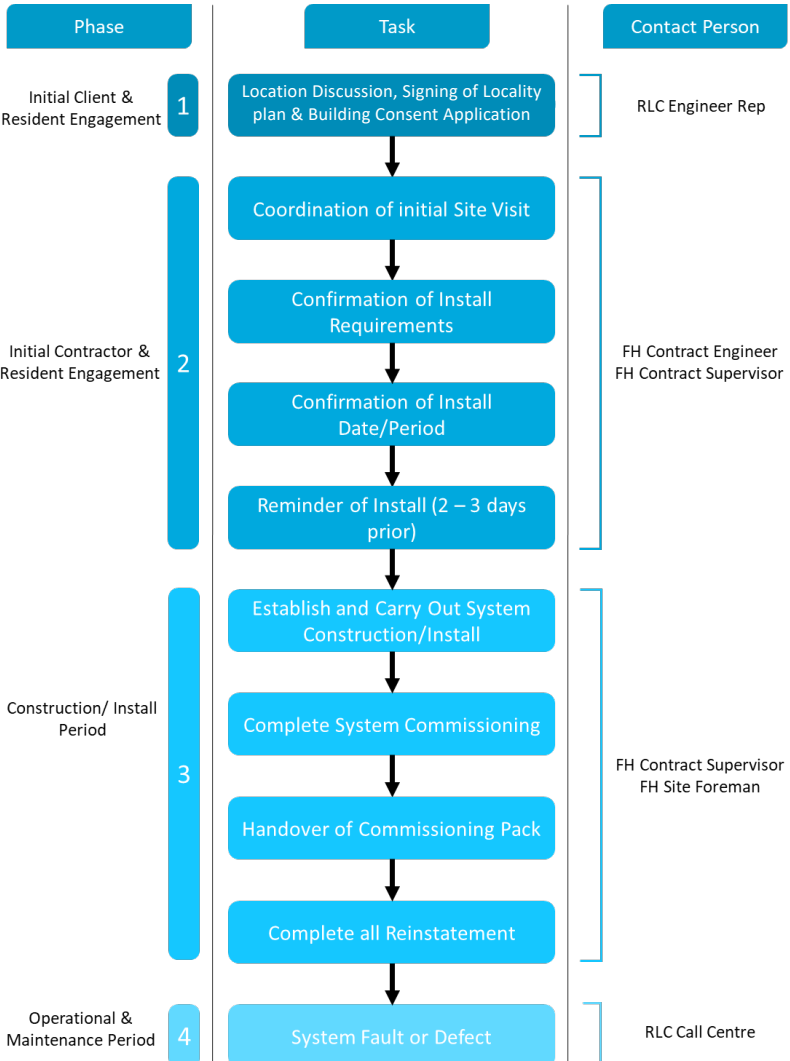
Phase

Task

Contact Person

Initial Client & Resident Engagement

1

Location Discussion, Signing of Locality plan & Building Consent Application

RLC Engineer Rep

Initial Contractor & Resident Engagement

2

Coordination of initial Site Visit

Confirmation of Install Requirements

Confirmation of Install Date/Period

Reminder of Install (2 – 3 days prior)

FH Contract Engineer
FH Contract Supervisor

Construction/ Install Period

3

Establish and Carry Out System Construction/Install

Complete System Commissioning

Handover of Commissioning Pack

Complete all Reinstatement

FH Contract Supervisor
FH Site Foreman

Operational & Maintenance Period

4

System Fault or Defect

RLC Call Centre